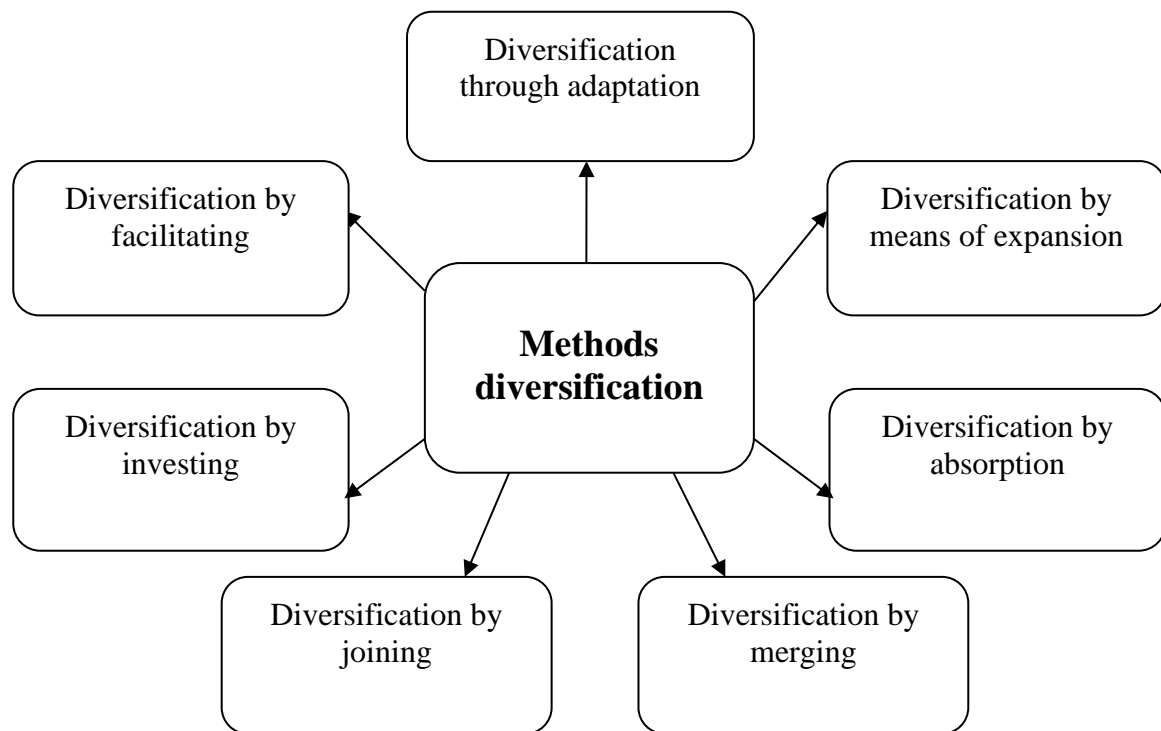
Diversification through adaptation

Diversification by facilitating

Diversification by means of expansion

**Methods diversification**

Diversification by investing

Diversification by absorption

Diversification by joining

Diversification by merging